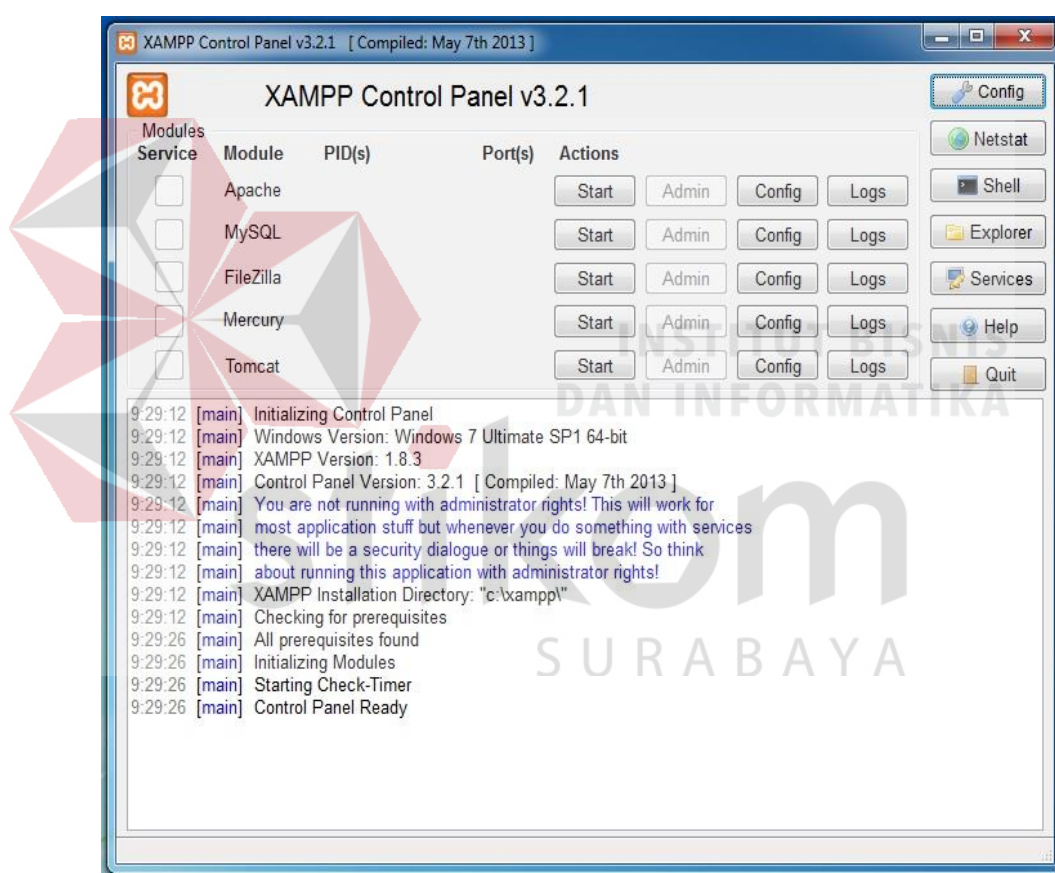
XAMPP Control Panel v3.2.1 [ Compiled: May 7th 2013 ]

XAMPP Control Panel v3.2.1

Config
Netstat
Shell
Explorer
Services
Help
Quit

Modules
Service Module PID(s) Port(s) Actions

| Module | | | | |
|---|---|---|---|---|
| Apache | Start | Admin | Config | Logs |
| MySQL | Start | Admin | Config | Logs |
| FileZilla | Start | Admin | Config | Logs |
| Mercury | Start | Admin | Config | Logs |
| Tomcat | Start | Admin | Config | Logs |

INSTITUT BISNIS DAN INFORMATIKA

9:29:12 [main] Initializing Control Panel
9:29:12 [main] Windows Version: Windows 7 Ultimate SP1 64-bit
9:29:12 [main] XAMPP Version: 1.8.3
9:29:12 [main] Control Panel Version: 3.2.1 [ Compiled: May 7th 2013 ]
9:29:12 [main] You are not running with administrator rights! This will work for
9:29:12 [main] most application stuff but whenever you do something with services
9:29:12 [main] there will be a security dialogue or things will break! So think
9:29:12 [main] about running this application with administrator rights!
9:29:12 [main] XAMPP Installation Directory: "c:\xampp\"
9:29:12 [main] Checking for prerequisites
9:29:26 [main] All prerequisites found
9:29:26 [main] Initializing Modules
9:29:26 [main] Starting Check-Timer
9:29:26 [main] Control Panel Ready

stikom
SURABAYA